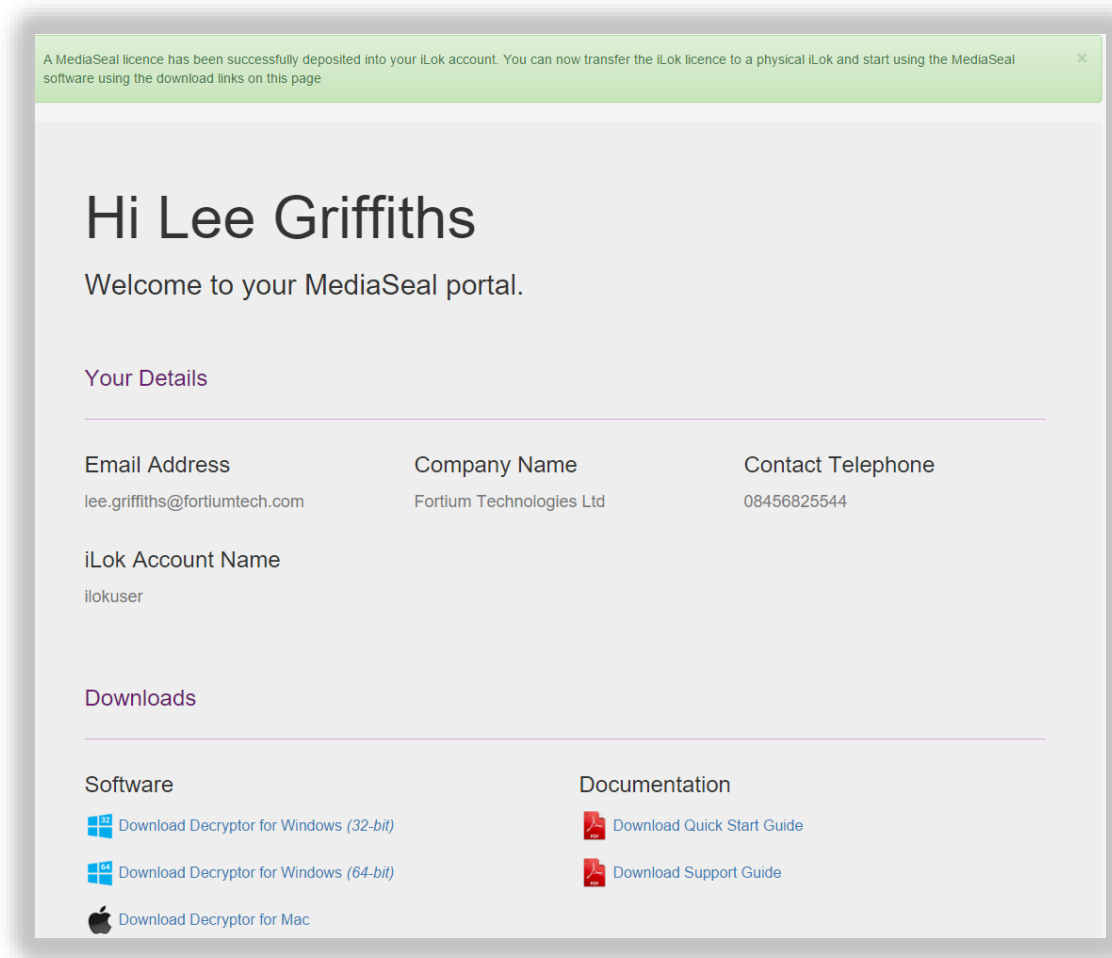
A MediaSeal licence has been successfully deposited into your iLok account. You can now transfer the iLok licence to a physical iLok and start using the MediaSeal software using the download links on this page

×

Hi Lee Griffiths

Welcome to your MediaSeal portal.

Your Details

Email Address
lee.griffiths@fortiumtech.com

Company Name
Fortium Technologies Ltd

Contact Telephone
08456825544

iLok Account Name
ilokuser

Downloads

Software

32 Download Decryptor for Windows *(32-bit)*

64 Download Decryptor for Windows *(64-bit)*

Download Decryptor for Mac

Documentation

PDF Download Quick Start Guide

PDF Download Support Guide